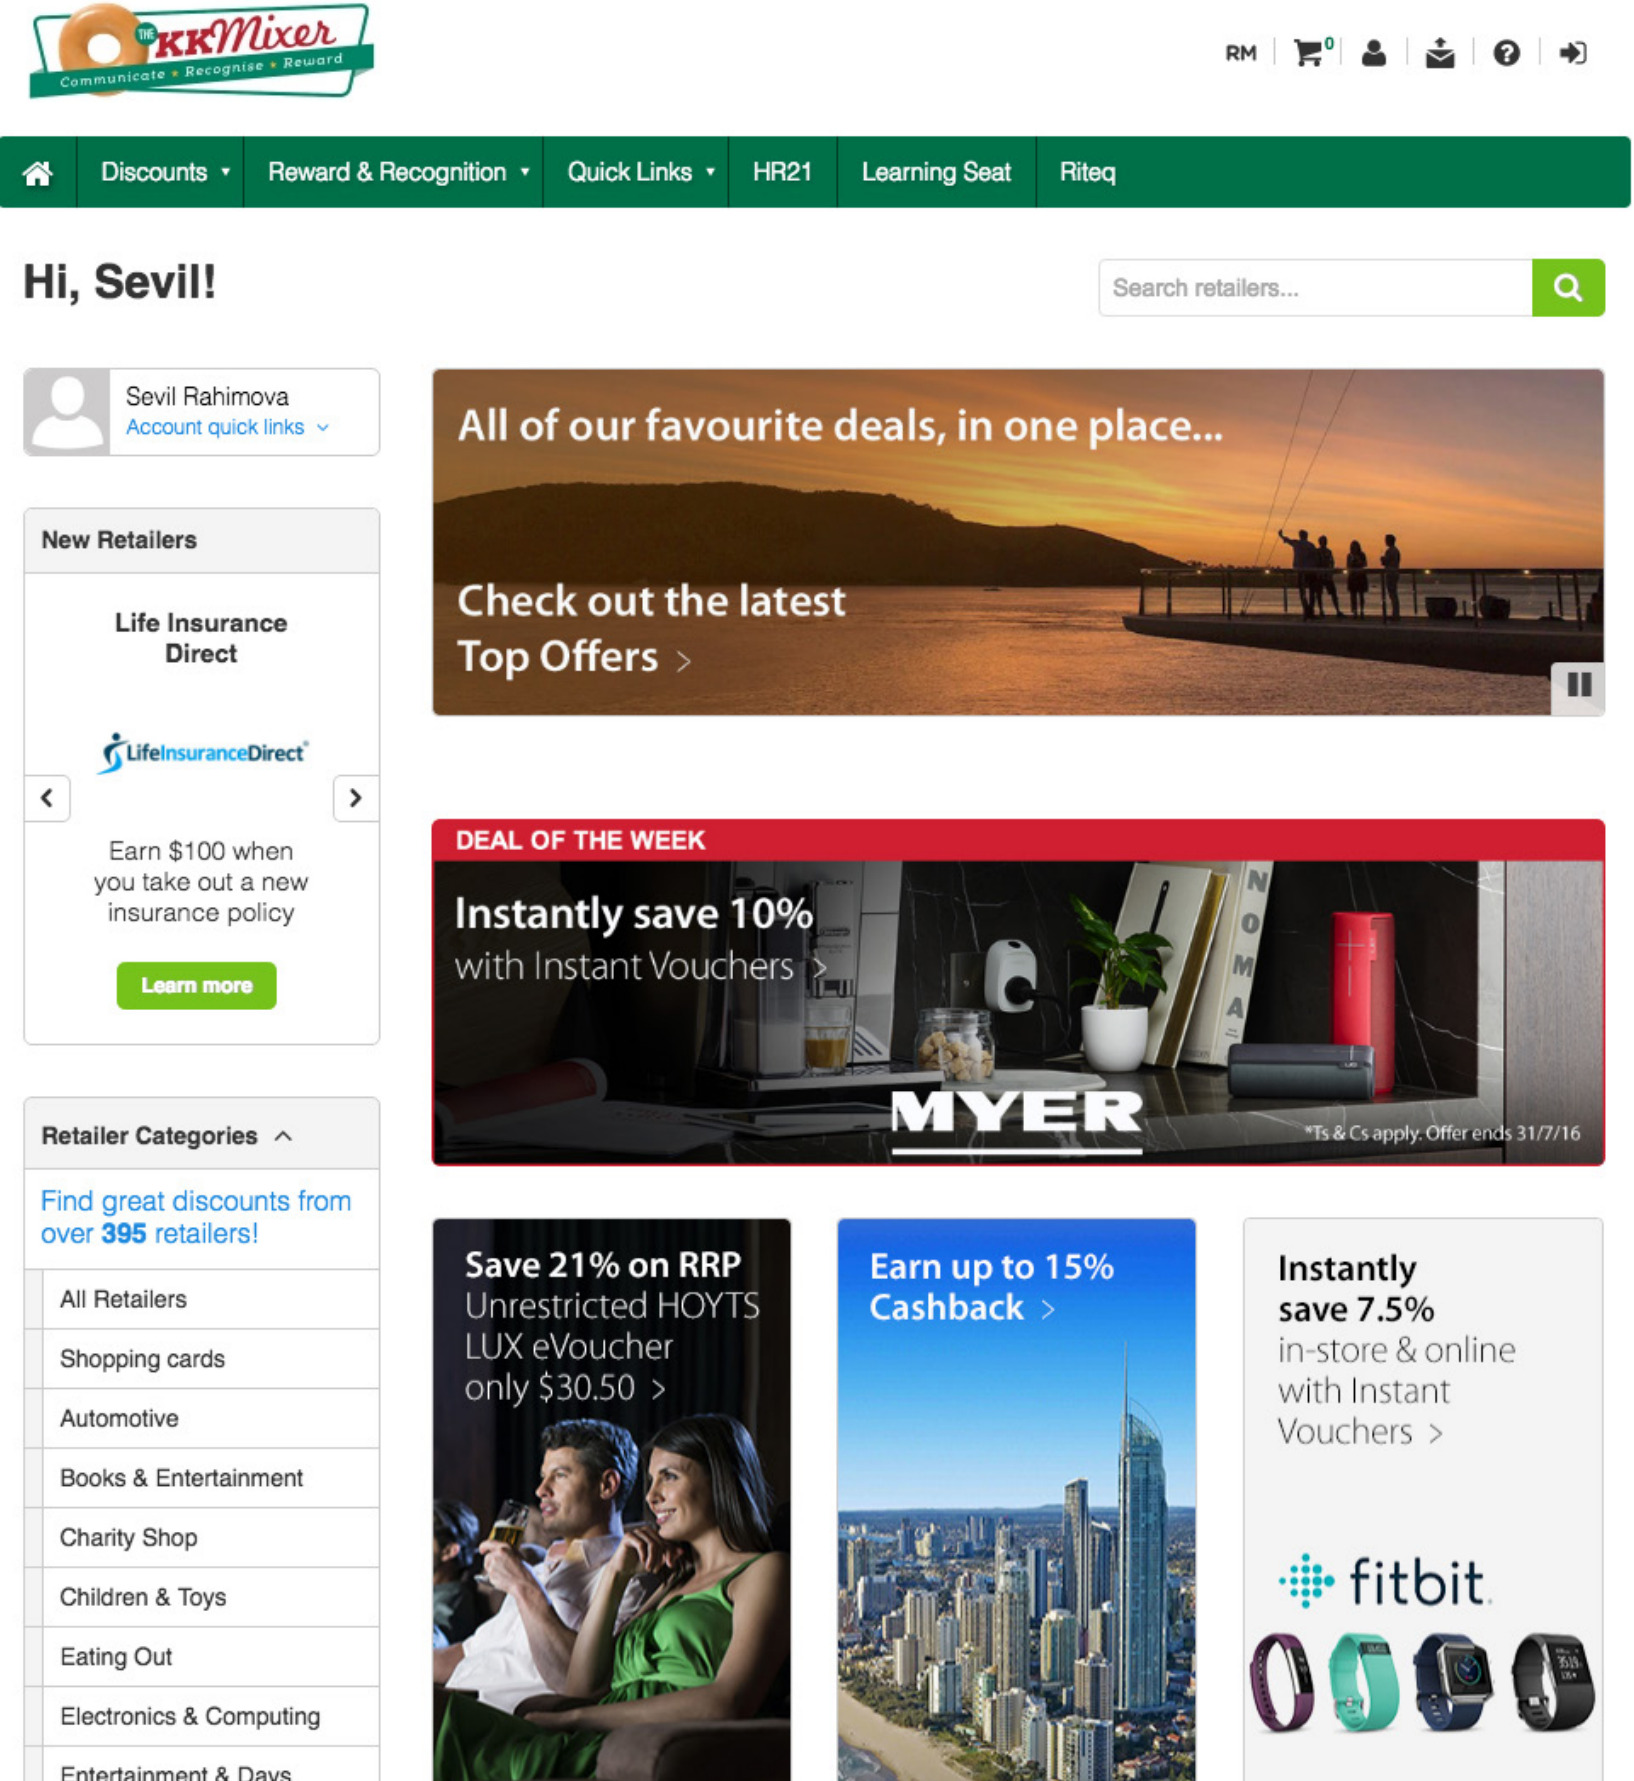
THE KKMixer
Communicate • Recognise • Reward

RM 0

Discounts ▾ Reward & Recognition ▾ Quick Links ▾ HR21 Learning Seat Riteq

Hi, Sevil!

Search retailers...

Sevil Rahimova
Account quick links

New Retailers

Life Insurance Direct

LifeInsuranceDirect

Earn $100 when you take out a new insurance policy

Learn more

Retailer Categories

Find great discounts from over 395 retailers!

All Retailers
Shopping cards
Automotive
Books & Entertainment
Charity Shop
Children & Toys
Eating Out
Electronics & Computing
Entertainment & Days

All of our favourite deals, in one place...

Check out the latest Top Offers >

DEAL OF THE WEEK

Instantly save 10% with Instant Vouchers >

NOMA

MYER

*Ts & Cs apply. Offer ends 31/7/16

Save 21% on RRP Unrestricted HOYTS LUX eVoucher only $30.50 >

Earn up to 15% Cashback >

Instantly save 7.5% in-store & online with Instant Vouchers >

fitbit